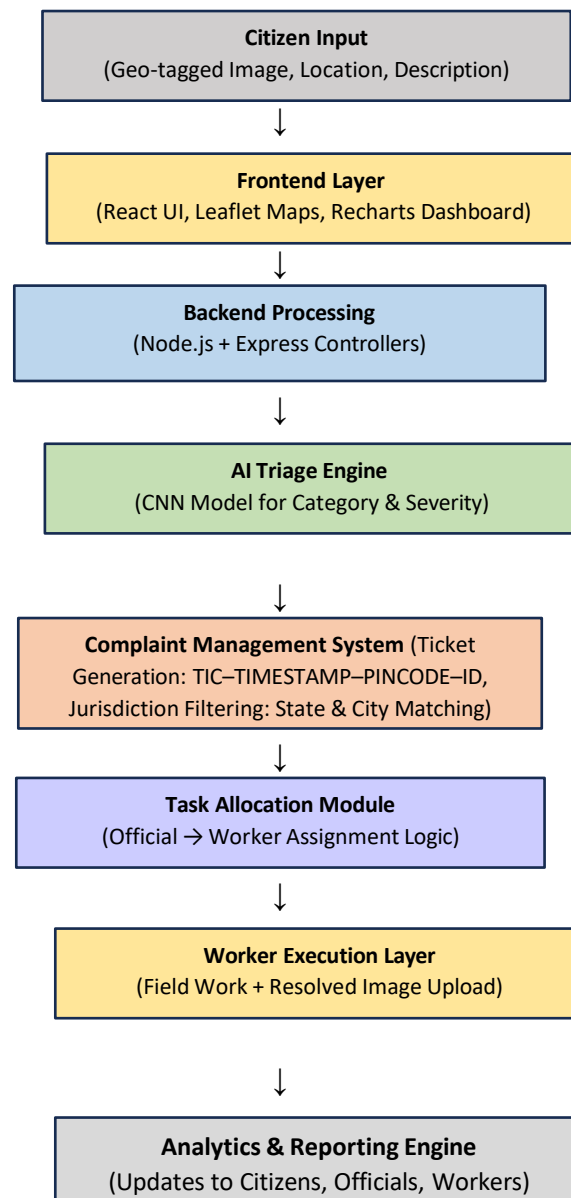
**Citizen Input**
(Geo-tagged Image, Location, Description)

↓

**Frontend Layer**
(React UI, Leaflet Maps, Recharts Dashboard)

↓

**Backend Processing**
(Node.js + Express Controllers)

↓

**AI Triage Engine**
(CNN Model for Category & Severity)

↓

**Complaint Management System** (Ticket Generation: TIC–TIMESTAMP–PINCODE–ID, Jurisdiction Filtering: State & City Matching)

↓

**Task Allocation Module**
(Official → Worker Assignment Logic)

↓

**Worker Execution Layer**
(Field Work + Resolved Image Upload)

↓

**Analytics & Reporting Engine**
(Updates to Citizens, Officials, Workers)